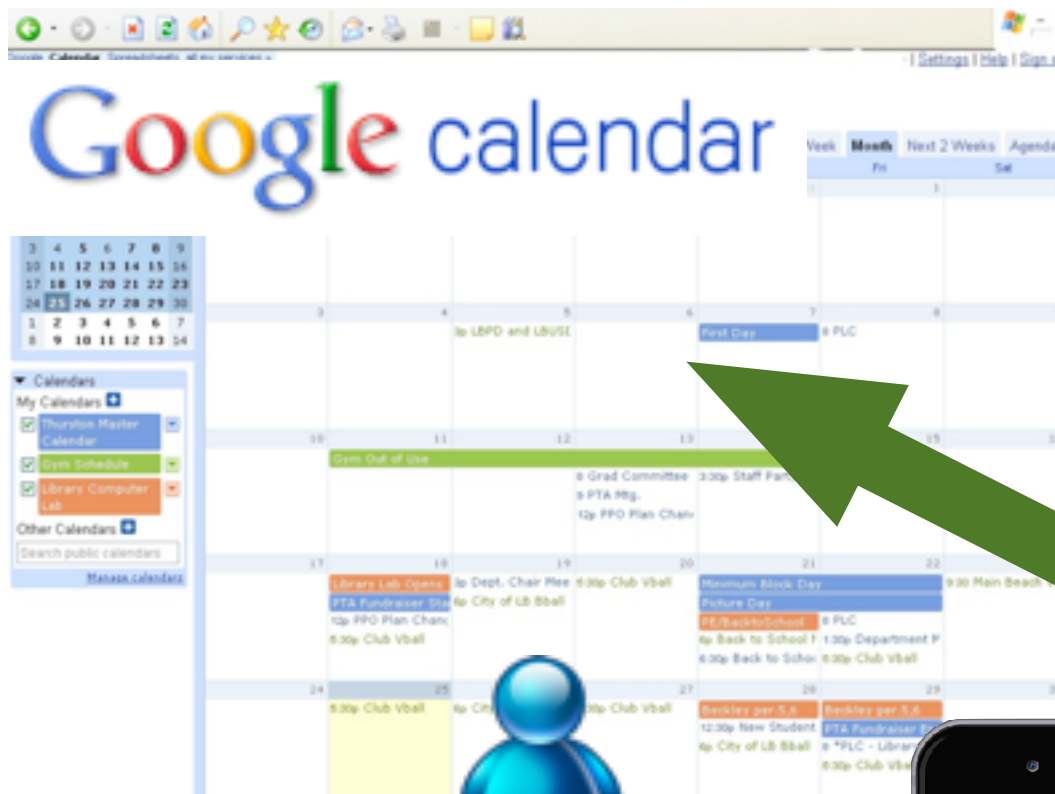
Google Calendar Spreadsheets all my services »

| Settings | Help | Sign

Google calendar

Week Month Next 2 Weeks Agenda

Fri Sat

31 1

| 3 | 4 | 5 | 6 | 7 | 8 | 9 |
|---|---|---|---|---|---|---|
| 10 | 11 | 12 | 13 | 14 | 15 | 16 |
| 17 | 18 | 19 | 20 | 21 | 22 | 23 |
| 24 | 25 | 26 | 27 | 28 | 29 | 30 |
| 1 | 2 | 3 | 4 | 5 | 6 | 7 |
| 8 | 9 | 10 | 11 | 12 | 13 | 14 |

Calendars
My Calendars
Thurston Master Calendar
Gym Schedule
Library Computer Lab
Other Calendars
Search public calendars
Manage calendars

3 4 5 6 7 8
3p LBPD and LBUSD
First Day
8 PLC

10 11 12 13 15
Gym Out of Use
8 Grad Committee
8 PTA Mtg.
12p PPO Plan Chan
3:30p Staff Par

17 18 19 20 21 22
Library Lab Opens
PTA Fundraiser Sta
12p PPO Plan Chan
6:30p Club Vball
3p Dept. Chair Mee
6p City of LB Bball
6:30p Club Vball
Minimum Block Day
Picture Day
PE/BacktoSchool
6p Back to School N
6:30p Back to Scho
8 PLC
1:30p Department M
6:30p Club Vball
9:30 Main Beach

24 25 27 28 29
6:30p Club Vball
6p Cit
6:30p Club Vball
Beckley per 5,6
12:30p New Student
6p City of LB Bball
Beckley per 5,6
PTA Fundraiser Be
8 *PLC - Librar
6:30p Club Vba